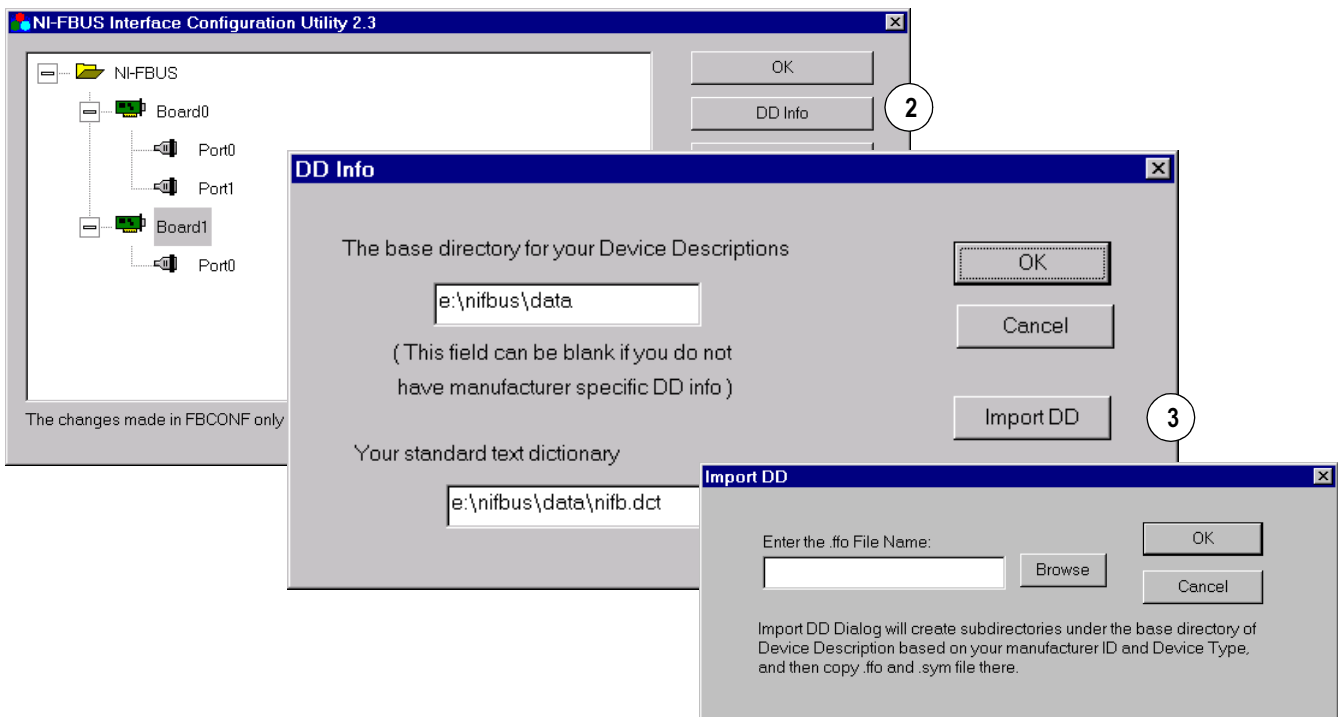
NI-FBUS Interface Configuration Utility 2.3

NI-FBUS
Board0
Port0
Port1
Board1
Port0

OK
DD Info
2

The changes made in FBCONF only

DD Info

The base directory for your Device Descriptions
e:\nifbus\data
( This field can be blank if you do not have manufacturer specific DD info )

Your standard text dictionary
e:\nifbus\data\nifb.dct

OK
Cancel
Import DD
3

Import DD

Enter the .ffo File Name:
Browse
OK
Cancel

Import DD Dialog will create subdirectories under the base directory of Device Description based on your manufacturer ID and Device Type, and then copy .ffo and .sym file there.